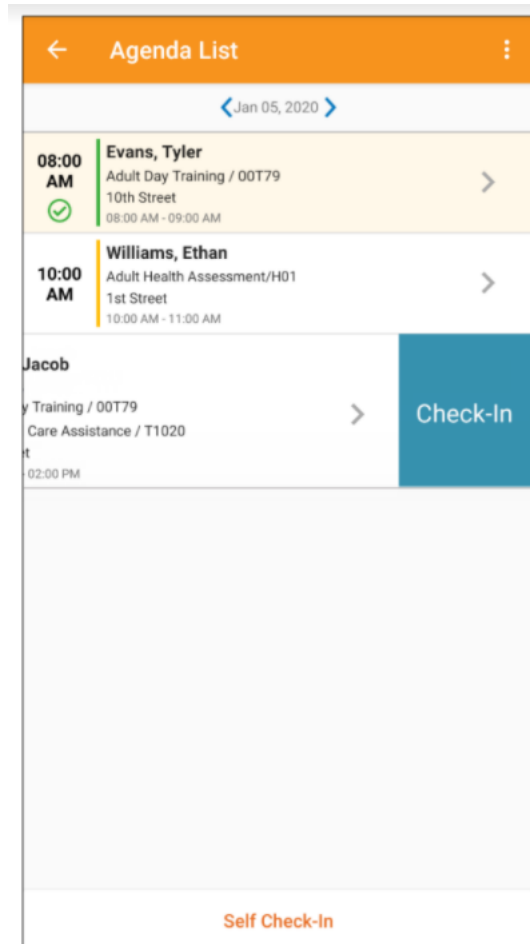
Agenda List

Jan 05, 2020

08:00 AM

Evans, Tyler
Adult Day Training / 00T79
10th Street
08:00 AM - 09:00 AM

10:00 AM

Williams, Ethan
Adult Health Assessment/H01
1st Street
10:00 AM - 11:00 AM

Jacob
y Training / 00T79
Care Assistance / T1020
t
- 02:00 PM

Check-In

Self Check-In